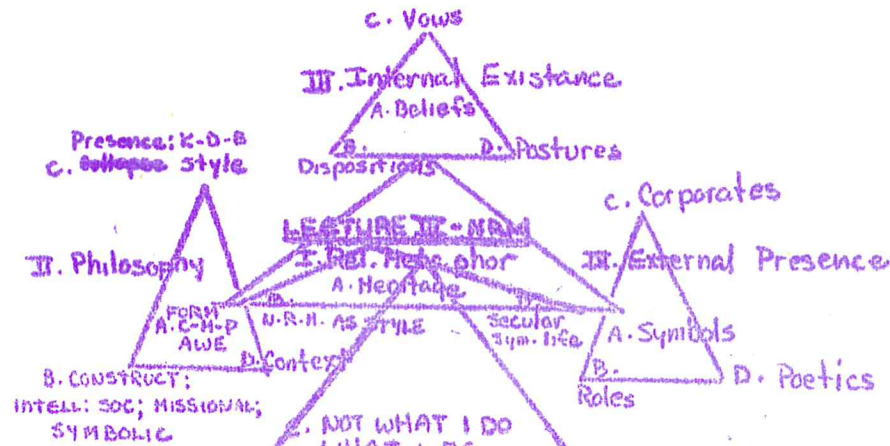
c. Vows

III. Internal Existance

A. Beliefs

B. Dispositions

D. Postures

Presence: K-D-B

c. ~~Collapse~~ Style

II. Philosophy

FORM

A. C-M-P

AWE

D. Context

B. CONSTRUCT: INTELL: SOC; MISSIONAL; SYMBOLIC

LECTURE III - NRM

I. Rel. Metaphor

A. Heritage

B. N.R.M. AS STYLE

D. Secular Sym. life

C. NOT WHAT I DO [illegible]

c. Corporates

III. External Presence

A. Symbols

B. Roles

D. Poetics